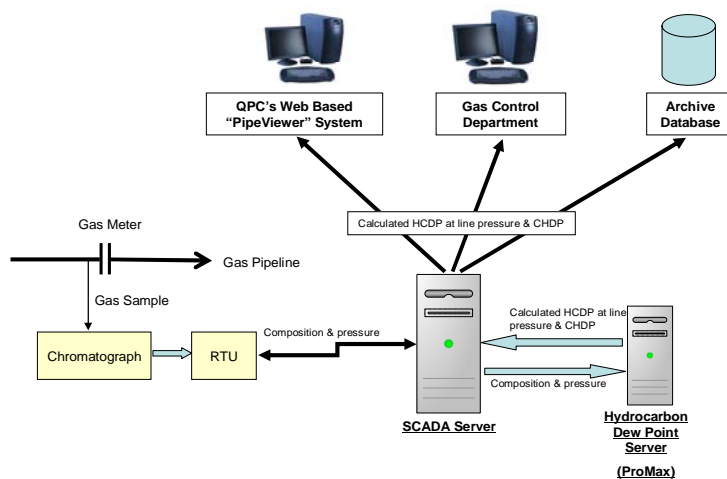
QPC's Web Based "PipeViewer" System

Gas Control Department

Archive Database

Calculated HCDP at line pressure & CHDP

Gas Meter

Gas Pipeline

Gas Sample

Chromatograph

RTU

Composition & pressure

Calculated HCDP at line pressure & CHDP

Composition & pressure

SCADA Server

Hydrocarbon Dew Point Server

(ProMax)